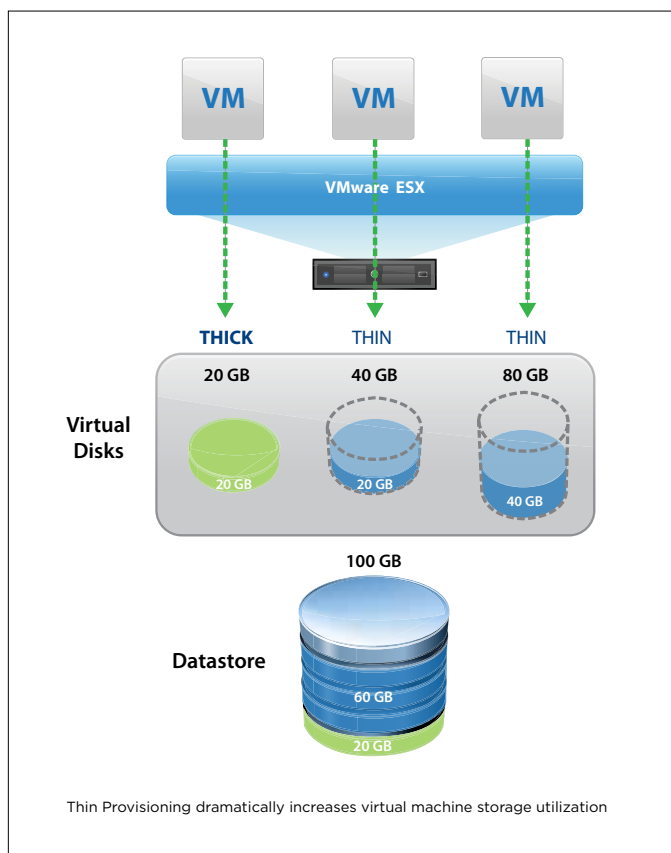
VM

VM

VM

VMware ESX

THICK

THIN

THIN

20 GB

40 GB

80 GB

Virtual Disks

20 GB

20 GB

40 GB

100 GB

Datastore

60 GB

20 GB

Thin Provisioning dramatically increases virtual machine storage utilization